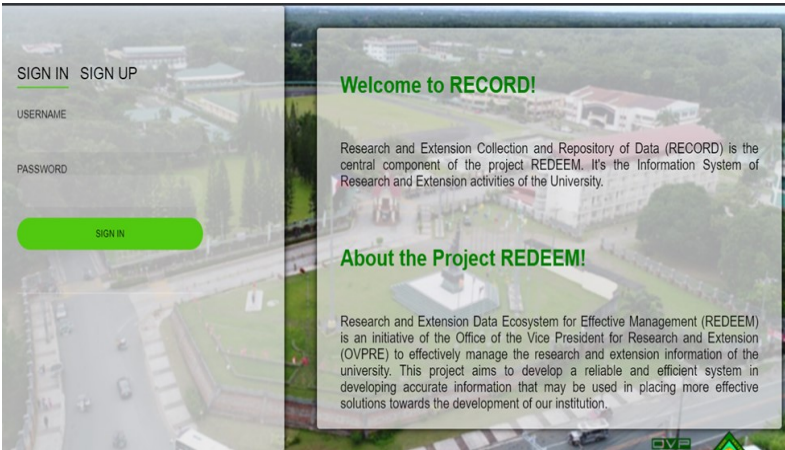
SIGN IN SIGN UP

USERNAME

PASSWORD

SIGN IN

Welcome to RECORD!

Research and Extension Collection and Repository of Data (RECORD) is the central component of the project REDEEM. It's the Information System of Research and Extension activities of the University.

About the Project REDEEM!

Research and Extension Data Ecosystem for Effective Management (REDEEM) is an initiative of the Office of the Vice President for Research and Extension (OVPRE) to effectively manage the research and extension information of the university. This project aims to develop a reliable and efficient system in developing accurate information that may be used in placing more effective solutions towards the development of our institution.

OVP